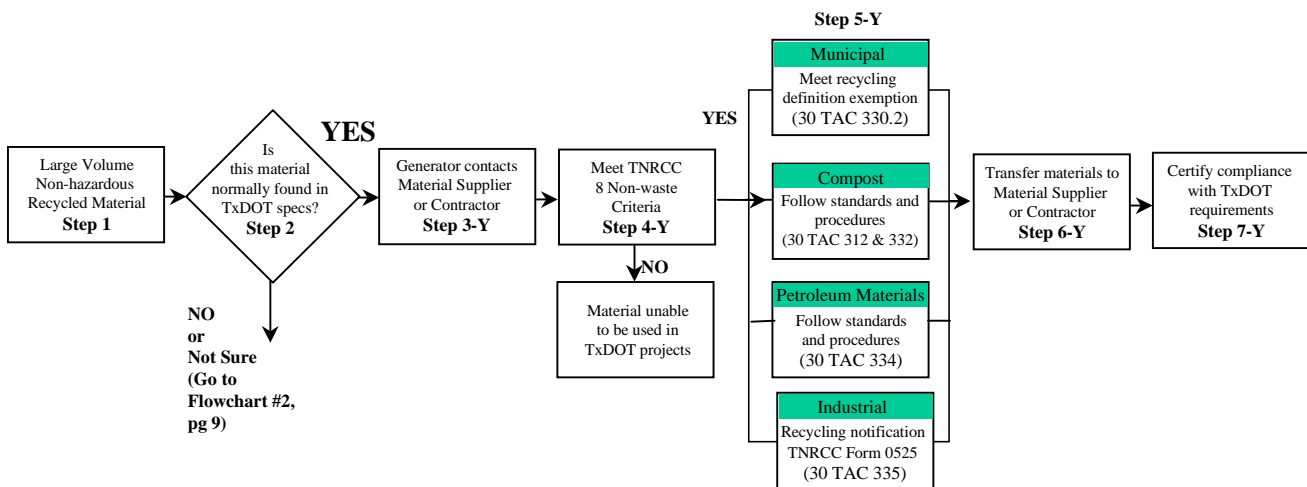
Large Volume Non-hazardous Recycled Material
Step 1

Is this material normally found in TxDOT specs?
Step 2

YES

NO or Not Sure (Go to Flowchart #2, pg 9)

Generator contacts Material Supplier or Contractor
Step 3-Y

Meet TNRCC 8 Non-waste Criteria
Step 4-Y

NO

Material unable to be used in TxDOT projects

YES

Step 5-Y

Municipal
Meet recycling definition exemption
(30 TAC 330.2)

Compost
Follow standards and procedures
(30 TAC 312 & 332)

Petroleum Materials
Follow standards and procedures
(30 TAC 334)

Industrial
Recycling notification TNRCC Form 0525
(30 TAC 335)

Transfer materials to Material Supplier or Contractor
Step 6-Y

Certify compliance with TxDOT requirements
Step 7-Y